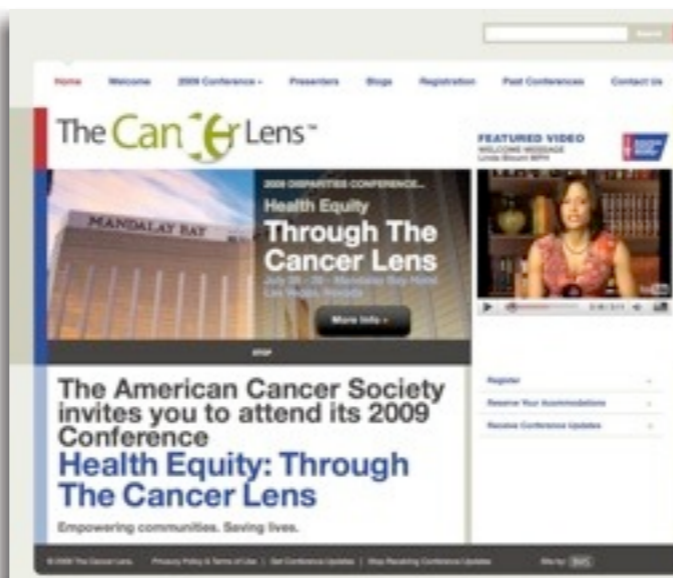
Search

Home Welcome 2009 Conference Presenters Blogs Registration Past Conferences Contact Us

The Can Cer Lens™

FEATURED VIDEO
WELCOME MESSAGE
Linda Blount MPH

MANDALAY BAY

2009 DISPARITIES CONFERENCE...
Health Equity
Through The Cancer Lens
July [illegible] - Mandalay Bay Hotel Las Vegas, Nevada

More Info »

STOP

The American Cancer Society invites you to attend its 2009 Conference
Health Equity: Through The Cancer Lens

Empowering communities. Saving lives.

Register
Reserve Your Accommodations
Receive Conference Updates

© 2009 The Cancer Lens Privacy Policy & Terms of Use | Get Conference Updates | Stop Receiving Conference Updates Site by: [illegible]